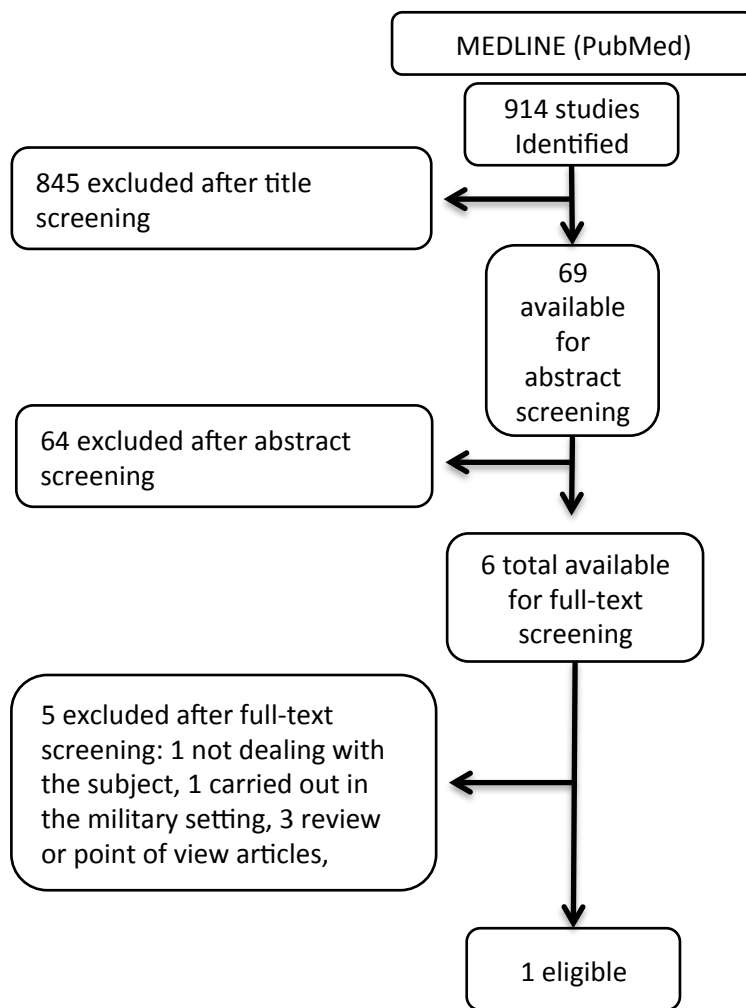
MEDLINE (PubMed)

914 studies Identified

845 excluded after title screening

69 available for abstract screening

64 excluded after abstract screening

6 total available for full-text screening

5 excluded after full-text screening: 1 not dealing with the subject, 1 carried out in the military setting, 3 review or point of view articles,

1 eligible